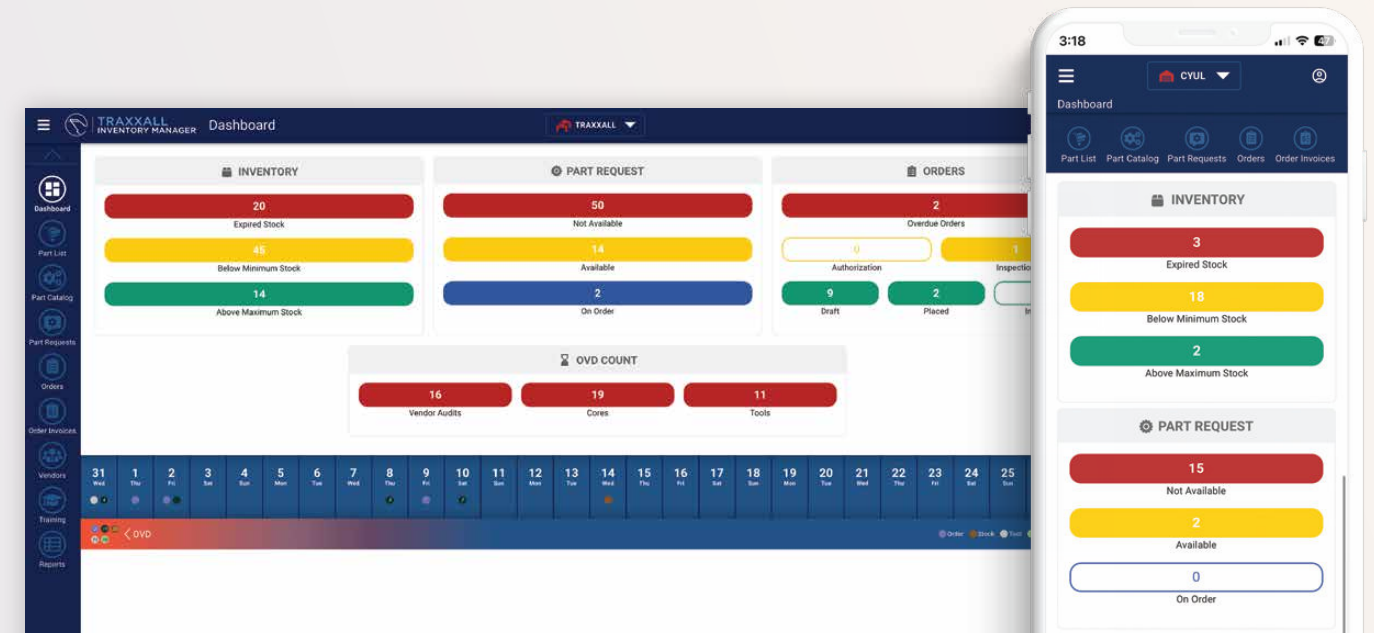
TRAXXALL INVENTORY MANAGER Dashboard

TRAXXALL

Dashboard
Part List
Part Catalog
Part Requests
Orders
Order Invoices
Vendors
Training
Reports

INVENTORY
20
Expired Stock
45
Below Minimum Stock
14
Above Maximum Stock

PART REQUEST
50
Not Available
14
Available
2
On Order

ORDERS
2
Overdue Orders
0
Authorization
1
Inspection
9
Draft
2
Placed
In

OVD COUNT
16
Vendor Audits
19
Cores
11
Tools

31 Wed
1 Thu
2 Fri
3 Sat
4 Sun
5 Mon
6 Tue
7 Wed
8 Thu
9 Fri
10 Sat
11 Sun
12 Mon
13 Tue
14 Wed
15 Thu
16 Fri
17 Sat
18 Sun
19 Mon
20 Tue
21 Wed
22 Thu
23 Fri
24 Sat
25 Sun

OVD
Order Stock Tool

3:18
CYUL
Dashboard
Part List
Part Catalog
Part Requests
Orders
Order Invoices

INVENTORY
3
Expired Stock
18
Below Minimum Stock
2
Above Maximum Stock

PART REQUEST
15
Not Available
2
Available
0
On Order